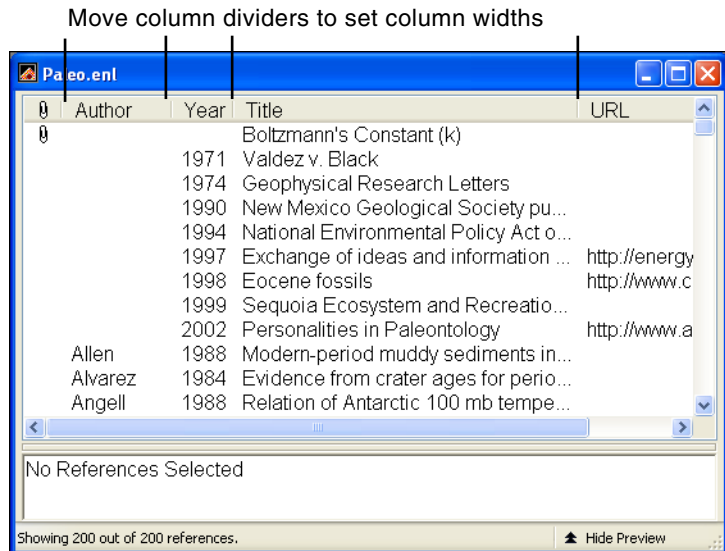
Move column dividers to set column widths

Paleo.enl

| | Author | Year | Title | URL |
|---|---|---|---|---|
| | | | Boltzmann's Constant (k) | |
| | | 1971 | Valdez v. Black | |
| | | 1974 | Geophysical Research Letters | |
| | | 1990 | New Mexico Geological Society pu... | |
| | | 1994 | National Environmental Policy Act o... | |
| | | 1997 | Exchange of ideas and information ... | http://energy |
| | | 1998 | Eocene fossils | http://www.c |
| | | 1999 | Sequoia Ecosystem and Recreatio... | |
| | | 2002 | Personalities in Paleontology | http://www.a |
| | Allen | 1988 | Modern-period muddy sediments in... | |
| | Alvarez | 1984 | Evidence from crater ages for perio... | |
| | Angell | 1988 | Relation of Antarctic 100 mb tempe... | |

No References Selected

Showing 200 out of 200 references.

Hide Preview